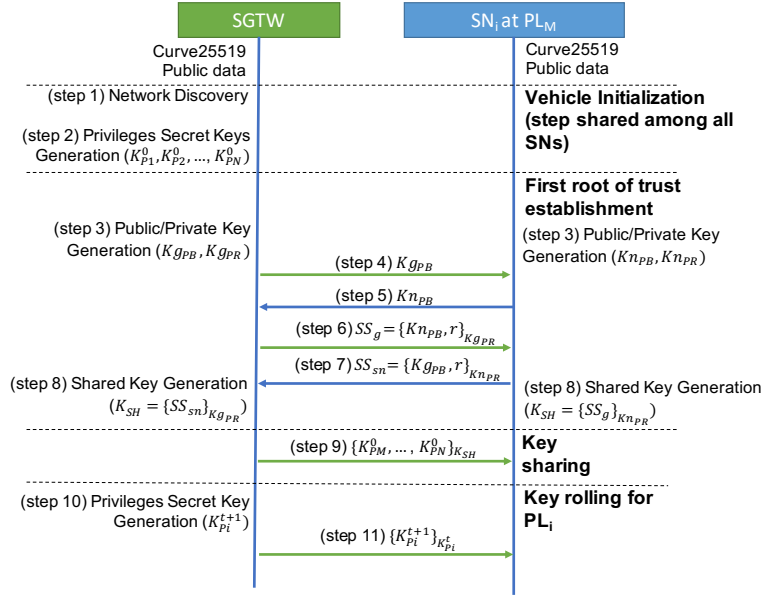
SGTW

SN$_i$ at PL$_M$

Curve25519
Public data

Curve25519
Public data

(step 1) Network Discovery

Vehicle Initialization (step shared among all SNs)

(step 2) Privileges Secret Keys Generation $(K_{P1}^0, K_{P2}^0, \ldots, K_{PN}^0)$

First root of trust establishment

(step 3) Public/Private Key Generation $(Kg_{PB}, Kg_{PR})$

(step 3) Public/Private Key Generation $(Kn_{PB}, Kn_{PR})$

(step 4) $Kg_{PB}$

(step 5) $Kn_{PB}$

(step 6) $SS_g = \{Kn_{PB}, r\}_{Kg_{PR}}$

(step 7) $SS_{sn} = \{Kg_{PB}, r\}_{Kn_{PR}}$

(step 8) Shared Key Generation $(K_{SH} = \{SS_{sn}\}_{Kg_{PR}})$

(step 8) Shared Key Generation $(K_{SH} = \{SS_g\}_{Kn_{PR}})$

(step 9) $\{K_{PM}^0, \ldots, K_{PN}^0\}_{K_{SH}}$

Key sharing

(step 10) Privileges Secret Key Generation $(K_{Pi}^{t+1})$

Key rolling for PL$_i$

(step 11) $\{K_{Pi}^{t+1}\}_{K_{Pi}^t}$